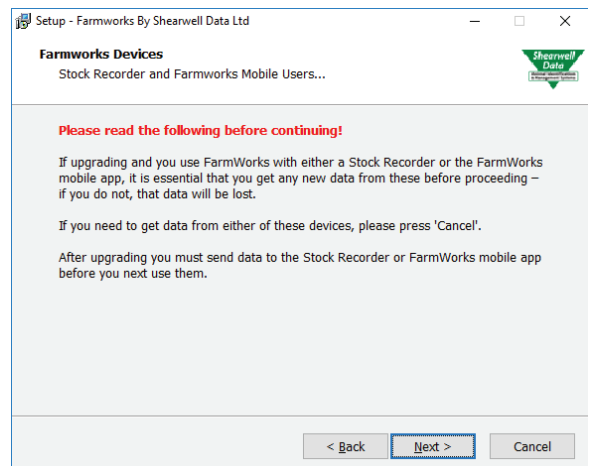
Setup - Farmworks By Shearwell Data Ltd

Farmworks Devices
Stock Recorder and Farmworks Mobile Users...

Shearwell Data
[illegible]

Please read the following before continuing!

If upgrading and you use FarmWorks with either a Stock Recorder or the FarmWorks mobile app, it is essential that you get any new data from these before proceeding – if you do not, that data will be lost.

If you need to get data from either of these devices, please press 'Cancel'.

After upgrading you must send data to the Stock Recorder or FarmWorks mobile app before you next use them.

< Back
Next >
Cancel